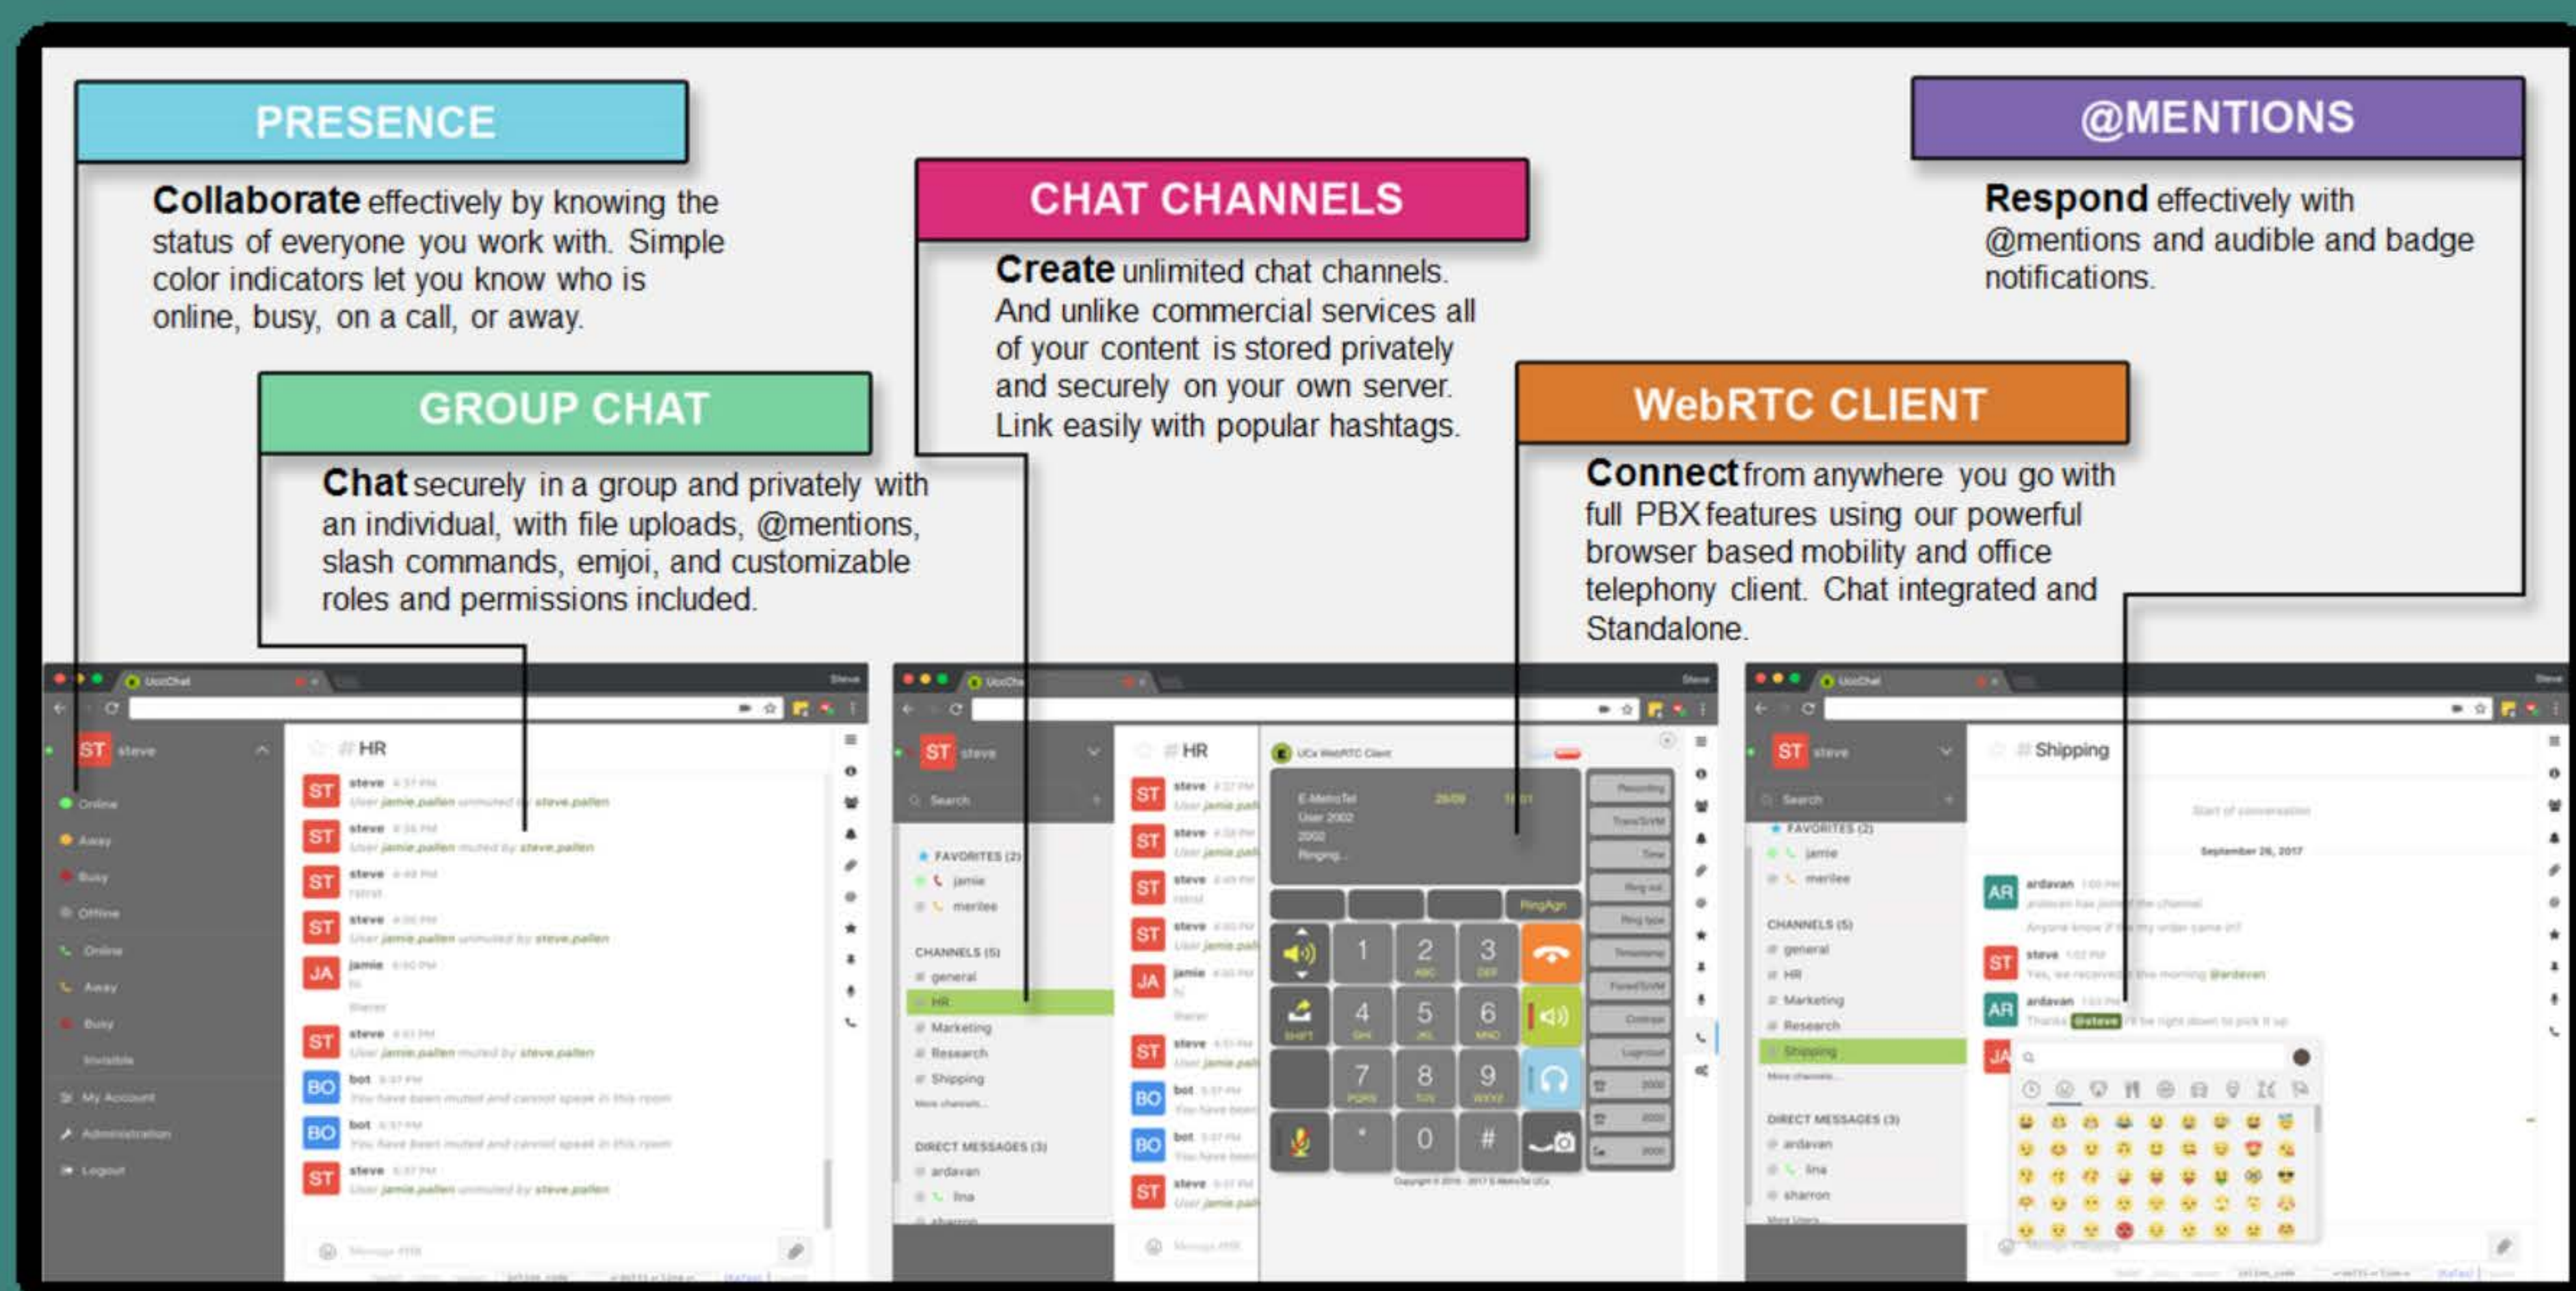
PRESENCE

Collaborate effectively by knowing the status of everyone you work with. Simple color indicators let you know who is online, busy, on a call, or away.

CHAT CHANNELS

Create unlimited chat channels. And unlike commercial services all of your content is stored privately and securely on your own server. Link easily with popular hashtags.

@MENTIONS

Respond effectively with @mentions and audible and badge notifications.

GROUP CHAT

Chat securely in a group and privately with an individual, with file uploads, @mentions, slash commands, emjoi, and customizable roles and permissions included.

WebRTC CLIENT

Connect from anywhere you go with full PBX features using our powerful browser based mobility and office telephony client. Chat integrated and Standalone.

ST steve

Online
Away
Busy
Offline
Online
Away
Busy
Invisible
My Account
Administration
Logout

# HR

ST steve
ST steve
ST steve
ST steve
JA jamie
ST steve
BO bot
BO bot
ST steve

ST steve
Search
FAVORITES (2)
jamie
merilee
CHANNELS (5)
general
HR
Marketing
Research
Shipping
DIRECT MESSAGES (3)
ardavan
lina

# HR

1 2 3
4 5 6
7 8 9
* 0 #

ST steve
Search
FAVORITES (2)
jamie
merilee
CHANNELS (5)
general
HR
Marketing
Research
Shipping
DIRECT MESSAGES (3)
ardavan
lina
sharron

# Shipping

September 26, 2017

AR ardavan
ST steve
AR ardavan
@steve